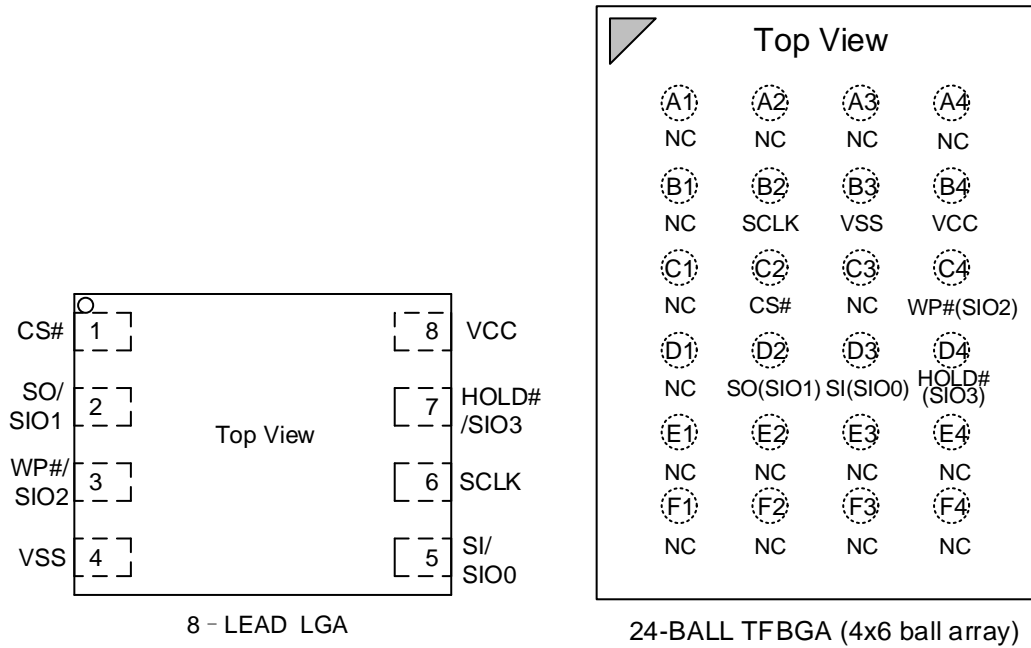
CS# 1
SO/SIO1 2
WP#/SIO2 3
VSS 4

Top View

8 VCC
7 HOLD#/SIO3
6 SCLK
5 SI/SIO0

8 - LEAD LGA

Top View

| A1 | A2 | A3 | A4 |
|---|---|---|---|
| NC | NC | NC | NC |
| B1 | B2 | B3 | B4 |
| NC | SCLK | VSS | VCC |
| C1 | C2 | C3 | C4 |
| NC | CS# | NC | WP#(SIO2) |
| D1 | D2 | D3 | D4 |
| NC | SO(SIO1) | SI(SIO0) | HOLD# (SIO3) |
| E1 | E2 | E3 | E4 |
| NC | NC | NC | NC |
| F1 | F2 | F3 | F4 |
| NC | NC | NC | NC |

24-BALL TFBGA (4x6 ball array)